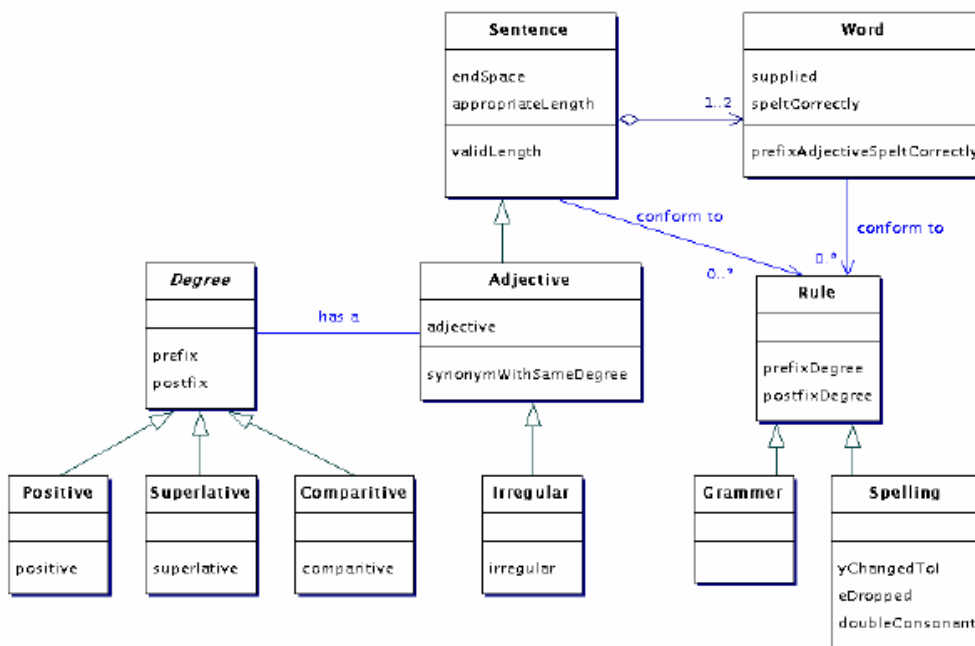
Sentence

endSpace
appropriateLength

validLength

Word

supplied
speltCorrectly

prefixAdjectiveSpeltCorrectly

1..2

conform to

conform to

0..*

0..*

Degree

prefix
postfix

has a

Adjective

adjective

synonymWithSameDegree

Rule

prefixDegree
postfixDegree

Positive

positive

Superlative

superlative

Comparitive

comparitive

Irregular

irregular

Grammer

Spelling

yChangedToI
eDropped
doubleConsonant